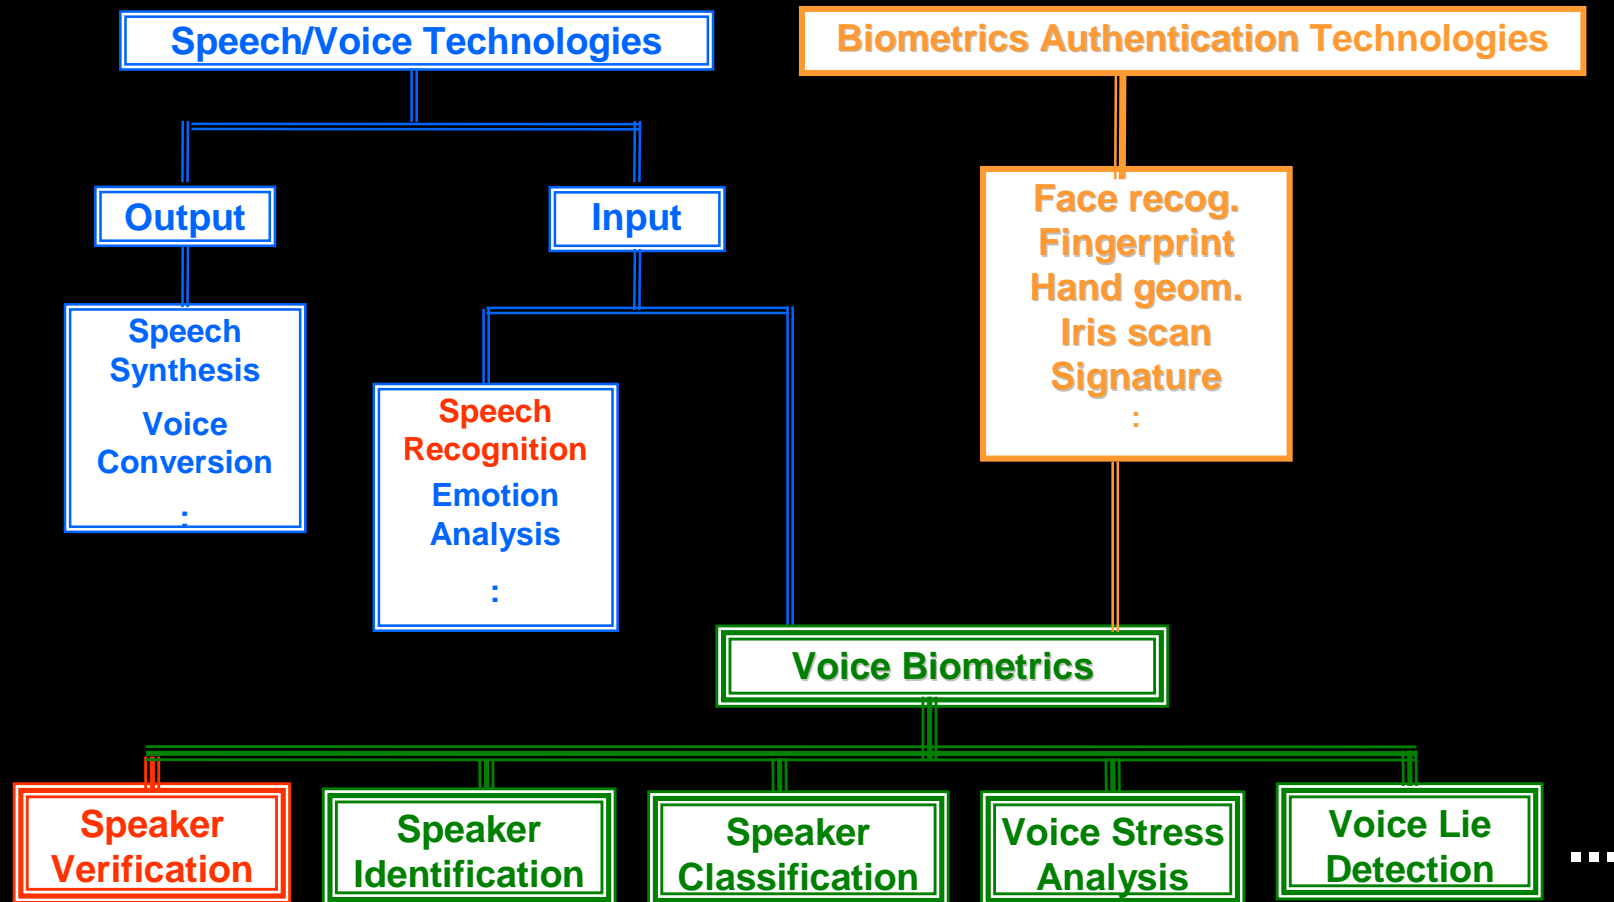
Speech/Voice Technologies

Biometrics Authentication Technologies

Output

Input

Speech Synthesis
Voice Conversion
:

Speech Recognition
Emotion Analysis
:

Face recog.
Fingerprint
Hand geom.
Iris scan
Signature
:

Voice Biometrics

Speaker Verification

Speaker Identification

Speaker Classification

Voice Stress Analysis

Voice Lie Detection

...